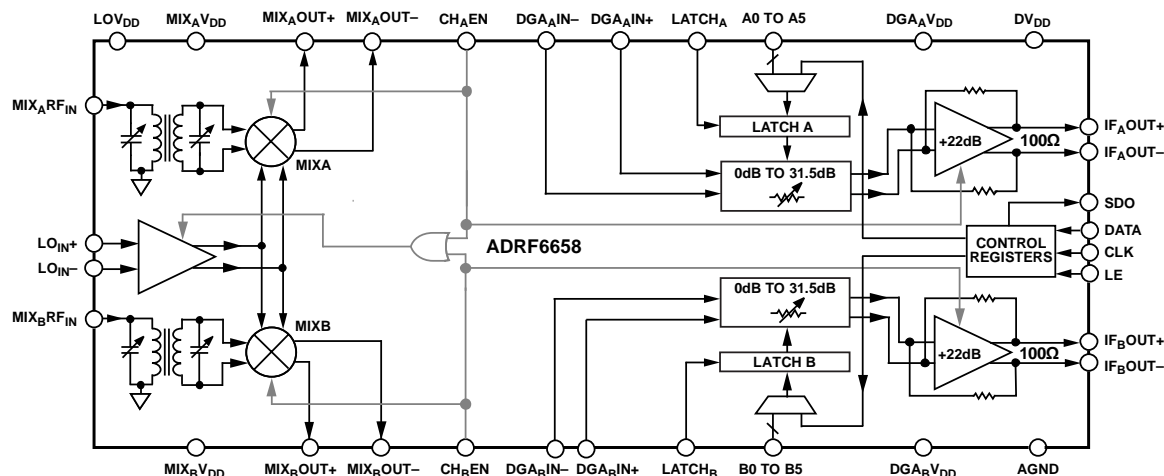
$LOV_{DD}$
$MIX_AV_{DD}$
$MIX_AOUT+$
$MIX_AOUT-$
$CH_AEN$
$DGA_AIN-$
$DGA_AIN+$
$LATCH_A$
A0 TO A5
$DGA_AV_{DD}$
$DV_{DD}$

$MIX_ARF_{IN}$
MIXA
LATCH A
+22dB
100Ω
$IF_AOUT+$
$IF_AOUT-$
0dB TO 31.5dB
SDO
DATA
$LO_{IN}+$
$LO_{IN}-$
ADRF6658
CONTROL REGISTERS
CLK
LE
0dB TO 31.5dB
$MIX_BRF_{IN}$
MIXB
+22dB
100Ω
$IF_BOUT+$
$IF_BOUT-$
LATCH B

$MIX_BV_{DD}$
$MIX_BOUT+$
$MIX_BOUT-$
$CH_BEN$
$DGA_BIN-$
$DGA_BIN+$
$LATCH_B$
B0 TO B5
$DGA_BV_{DD}$
AGND